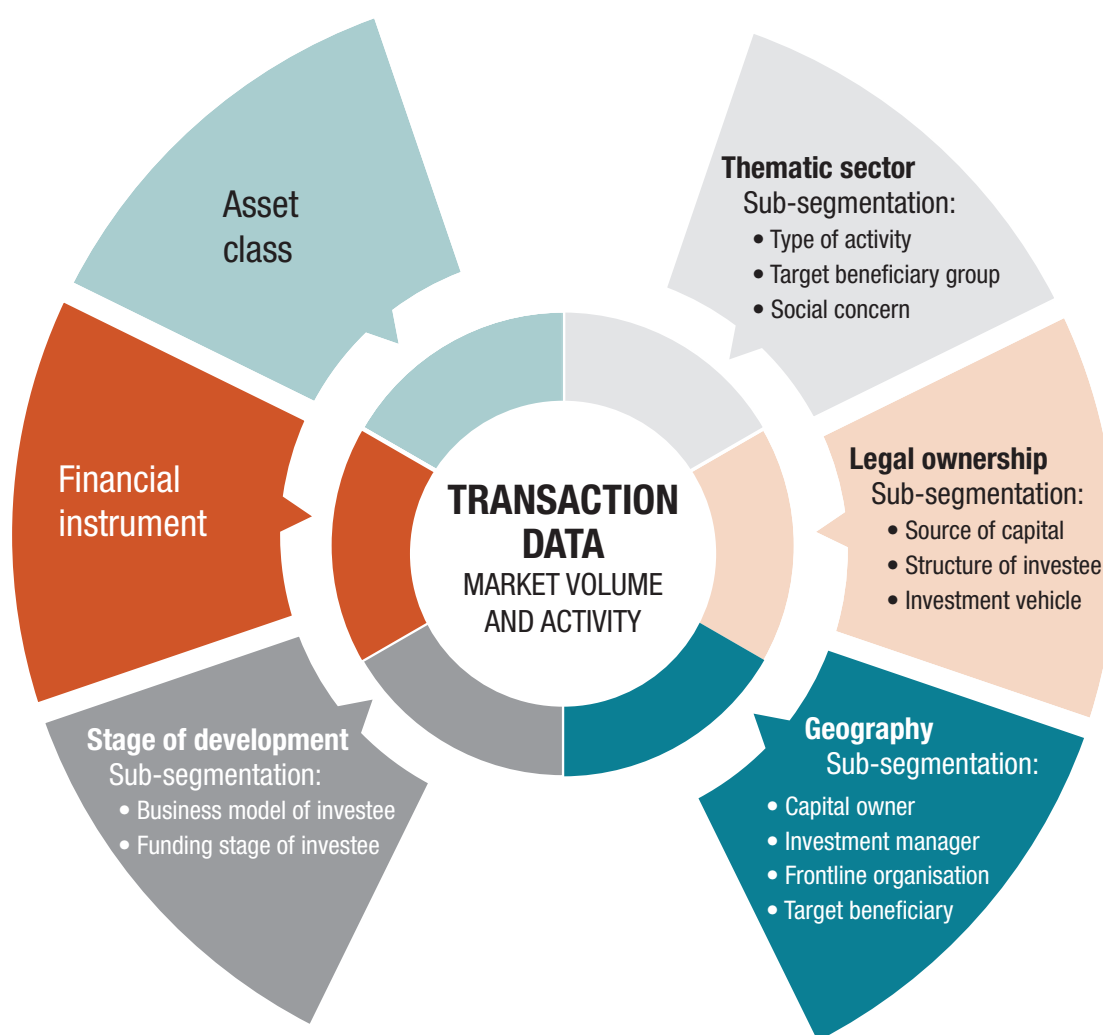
Asset class

Thematic sector
Sub-segmentation:
• Type of activity
• Target beneficiary group
• Social concern

Financial instrument

TRANSACTION DATA
MARKET VOLUME AND ACTIVITY

Legal ownership
Sub-segmentation:
• Source of capital
• Structure of investee
• Investment vehicle

Stage of development
Sub-segmentation:
• Business model of investee
• Funding stage of investee

Geography
Sub-segmentation:
• Capital owner
• Investment manager
• Frontline organisation
• Target beneficiary